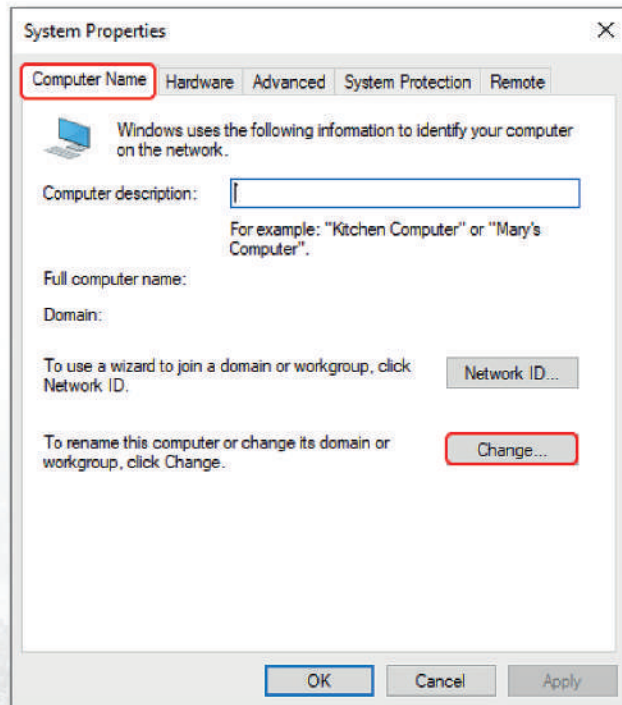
System Properties

×

Computer Name | Hardware | Advanced | System Protection | Remote

Windows uses the following information to identify your computer on the network.

Computer description:

For example: "Kitchen Computer" or "Mary's Computer".

Full computer name:

Domain:

To use a wizard to join a domain or workgroup, click Network ID.

Network ID...

To rename this computer or change its domain or workgroup, click Change.

Change...

OK

Cancel

Apply